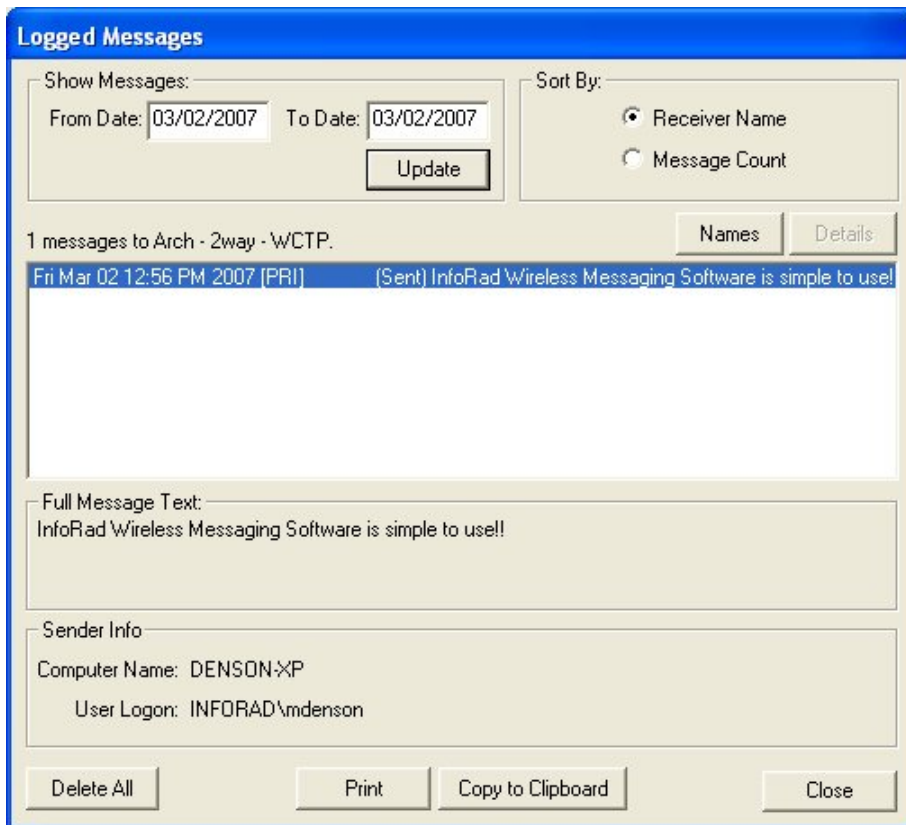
Logged Messages

Show Messages:
From Date: 03/02/2007 To Date: 03/02/2007
Update

Sort By:
Receiver Name
Message Count

1 messages to Arch - 2way - WCTP.
Names
Details

Fri Mar 02 12:56 PM 2007 [PRI] (Sent) InfoRad Wireless Messaging Software is simple to use!

Full Message Text:
InfoRad Wireless Messaging Software is simple to use!!

Sender Info
Computer Name: DENSON-XP
User Logon: INFORAD\mdenson

Delete All
Print
Copy to Clipboard
Close